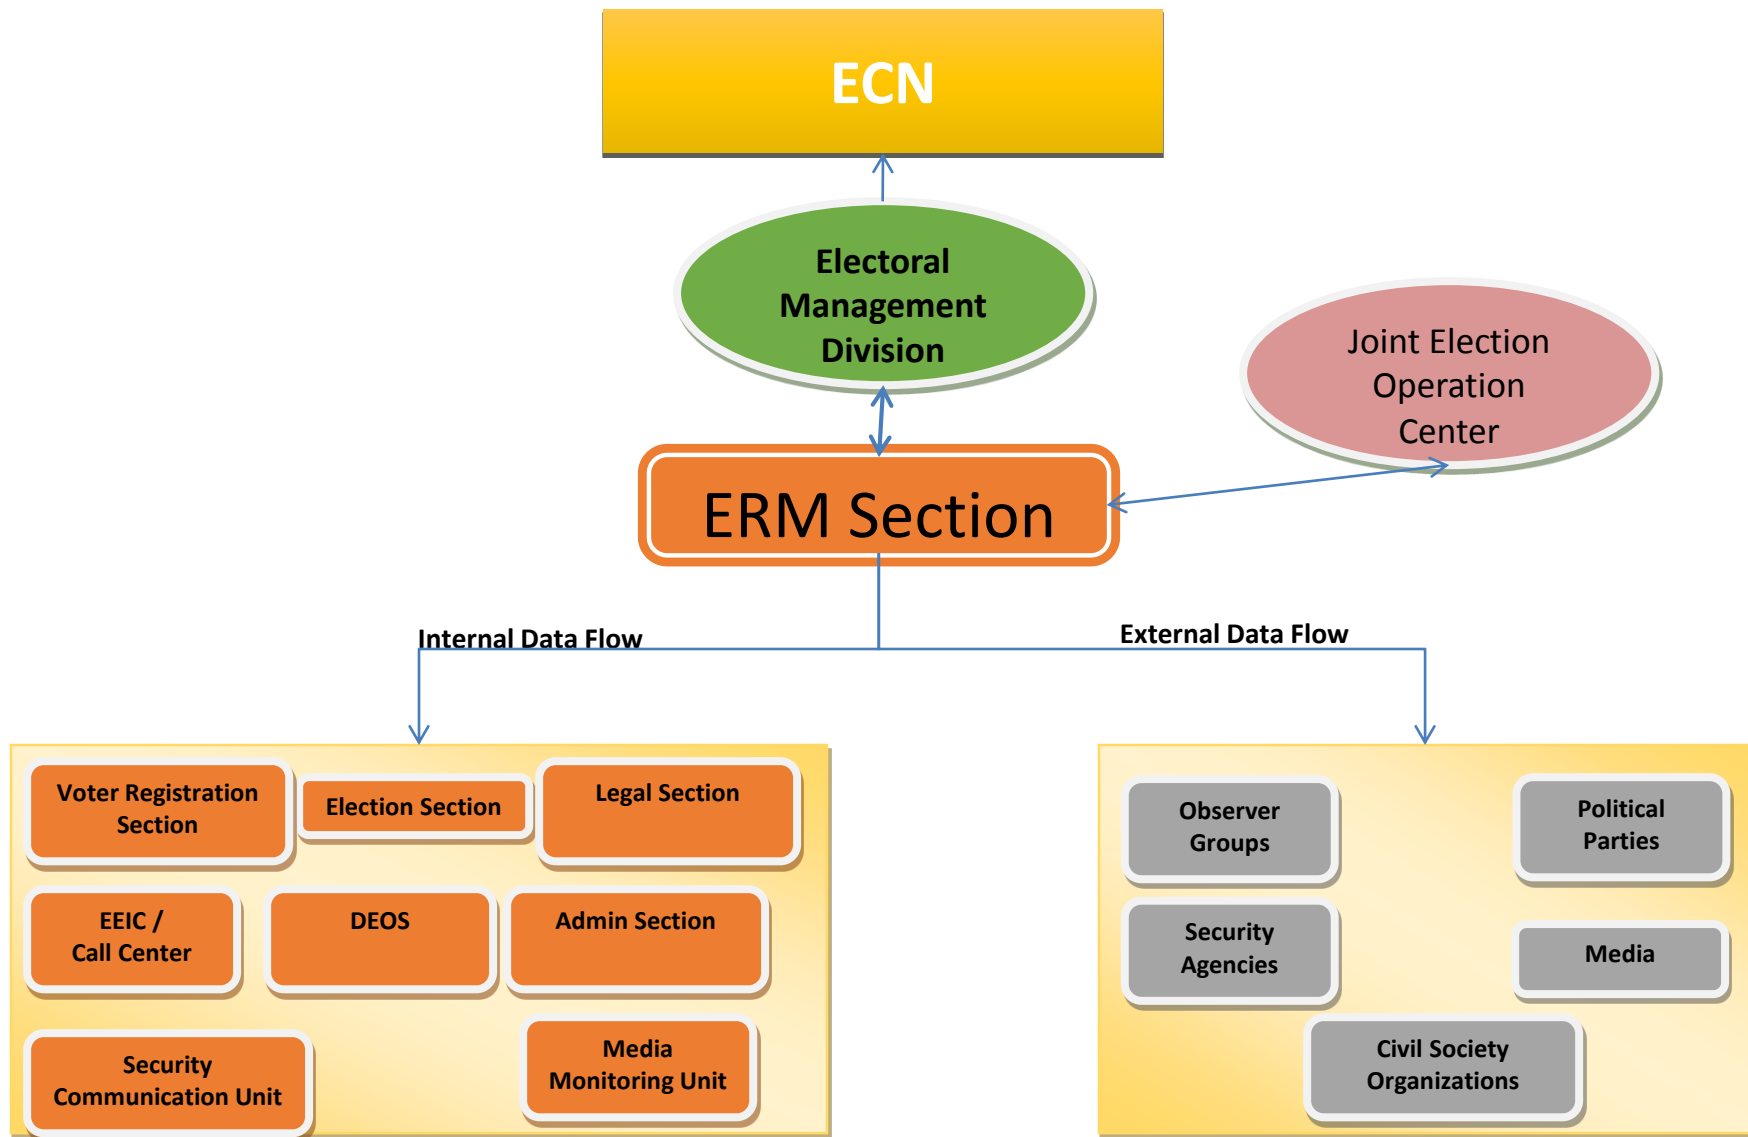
ECN

Electoral Management Division

Joint Election Operation Center

ERM Section

Internal Data Flow

External Data Flow

Voter Registration Section

Election Section

Legal Section

EEIC / Call Center

DEOS

Admin Section

Security Communication Unit

Media Monitoring Unit

Observer Groups

Political Parties

Security Agencies

Media

Civil Society Organizations